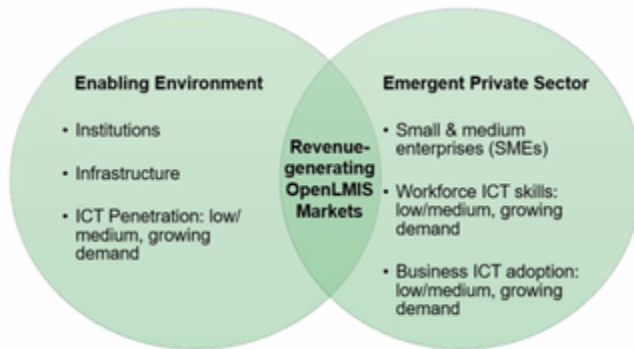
Enabling Environment

• Institutions

• Infrastructure

• ICT Penetration: low/ medium, growing demand

Revenue-generating OpenLMIS Markets

Emergent Private Sector

• Small & medium enterprises (SMEs)

• Workforce ICT skills: low/medium, growing demand

• Business ICT adoption: low/medium, growing demand